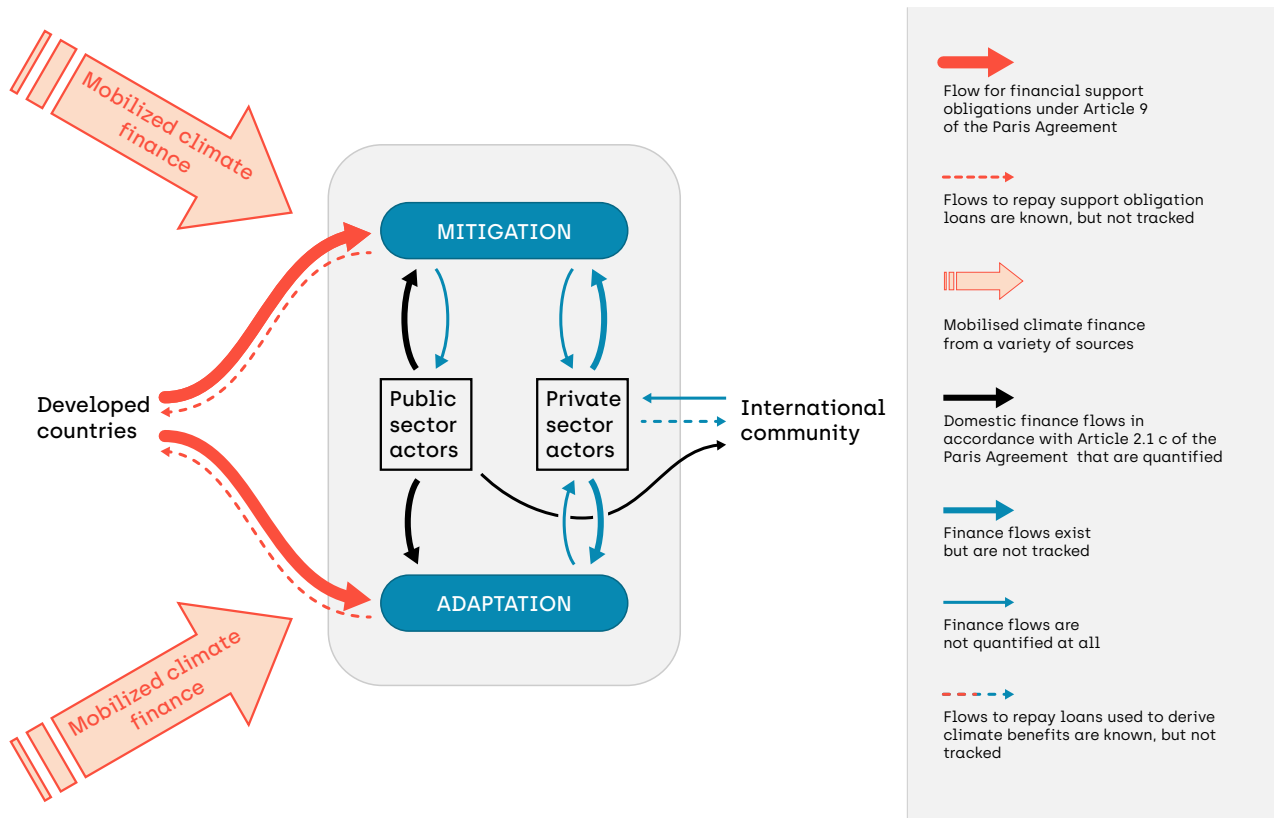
Mobilized climate finance

Mobilized climate finance

MITIGATION

Public sector actors

Private sector actors

ADAPTATION

Developed countries

International community

Flow for financial support obligations under Article 9 of the Paris Agreement

Flows to repay support obligation loans are known, but not tracked

Mobilised climate finance from a variety of sources

Domestic finance flows in accordance with Article 2.1 c of the Paris Agreement that are quantified

Finance flows exist but are not tracked

Finance flows are not quantified at all

Flows to repay loans used to derive climate benefits are known, but not tracked